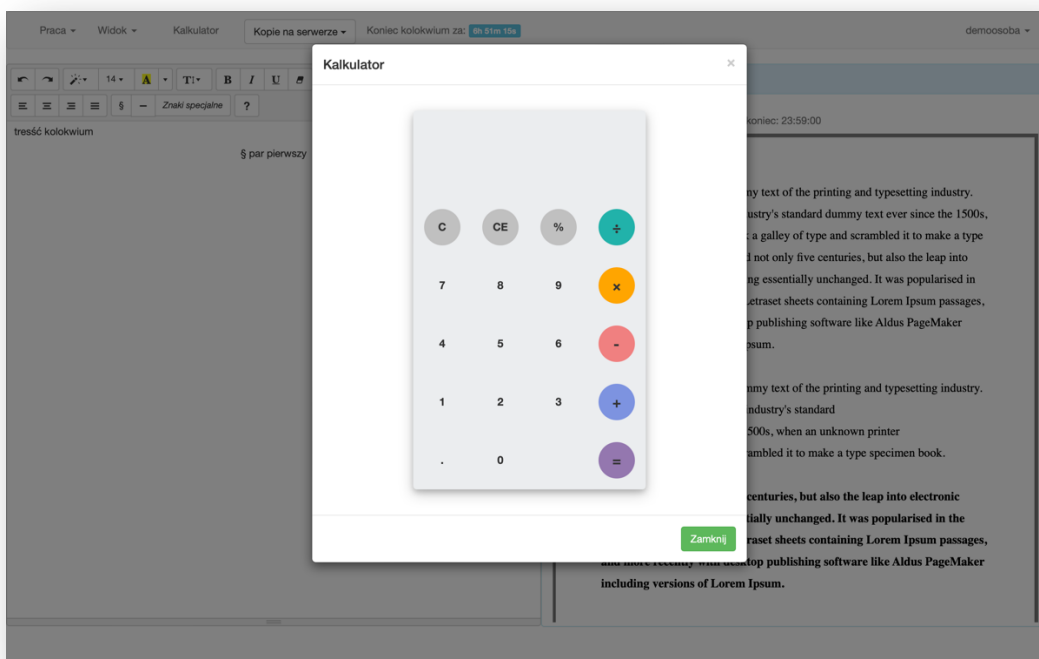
Praca ▾ Widok ▾ Kalkulator Kopie na serwerze ▾ Koniec kolokwium za: 9h 51m 15s demoosoba ▾

14 ▾ A ▾ T ▾ B I U

§ — Znaki specjalne ?

treść kolokwium

§ par pierwszy

koniec: 23:59:00

ny text of the printing and typesetting industry. ustry's standard dummy text ever since the 1500s, a galley of type and scrambled it to make a type d not only five centuries, but also the leap into ng essentially unchanged. It was popularised in etraset sheets containing Lorem Ipsum passages, p publishing software like Aldus PageMaker psum.

nmy text of the printing and typesetting industry. ndustry's standard 500s, when an unknown printer ambled it to make a type specimen book.

centuries, but also the leap into electronic tially unchanged. It was popularised in the raset sheets containing Lorem Ipsum passages, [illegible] desktop publishing software like Aldus PageMaker including versions of Lorem Ipsum.

Kalkulator ×

C CE % ÷
7 8 9 ×
4 5 6 -
1 2 3 +
. 0 =

Zamknij